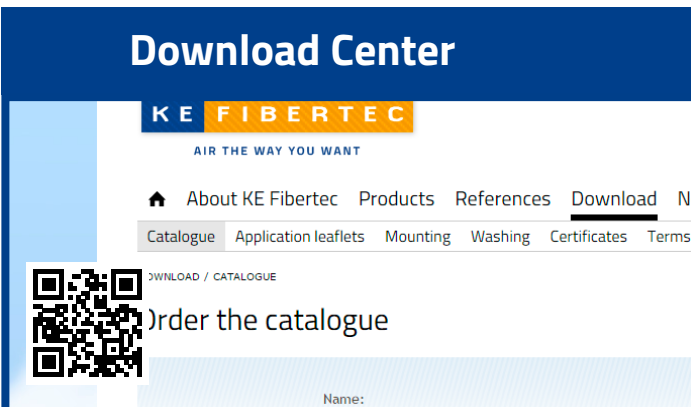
Download Center

KE FIBERTEC

AIR THE WAY YOU WANT

About KE Fibertec Products References Download N

Catalogue Application leaflets Mounting Washing Certificates Terms

OWNLOAD / CATALOGUE

Order the catalogue

Name: